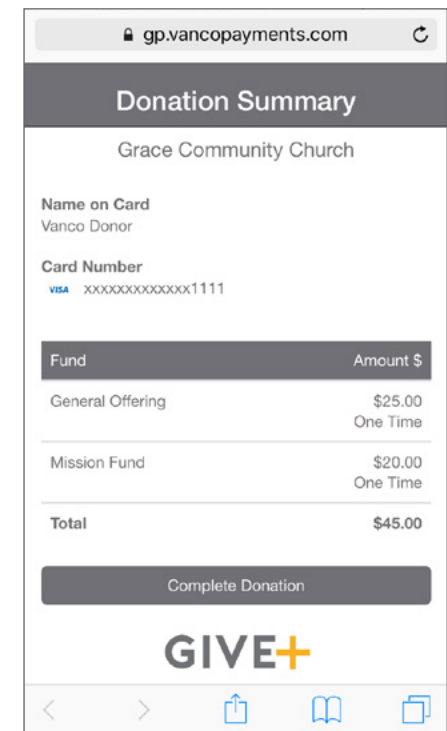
gp.vancopayments.com

Donation Summary

Grace Community Church

Name on Card
Vanco Donor

Card Number
VISA xxxxxxxxxxxxx1111

| Fund | Amount $ |
|---|---|
| General Offering | $25.00 One Time |
| Mission Fund | $20.00 One Time |
| Total | $45.00 |

Complete Donation

GIVE+